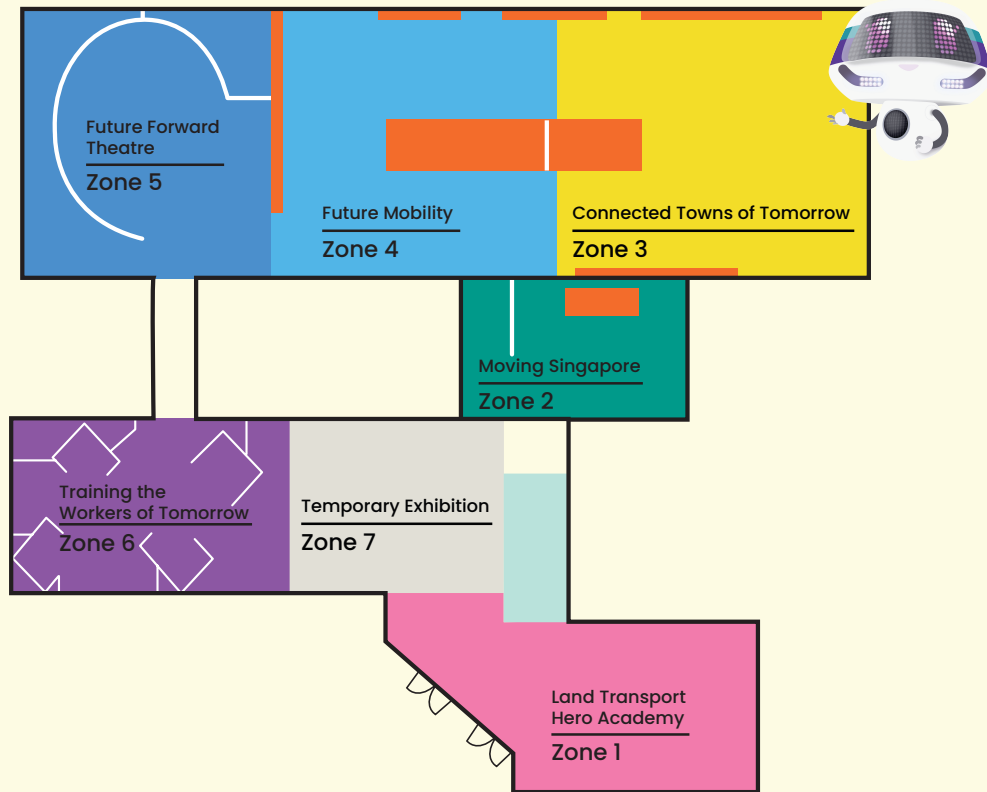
Future Forward Theatre
Zone 5

Future Mobility
Zone 4

Connected Towns of Tomorrow
Zone 3

Moving Singapore
Zone 2

Training the Workers of Tomorrow
Zone 6

Temporary Exhibition
Zone 7

Land Transport Hero Academy
Zone 1